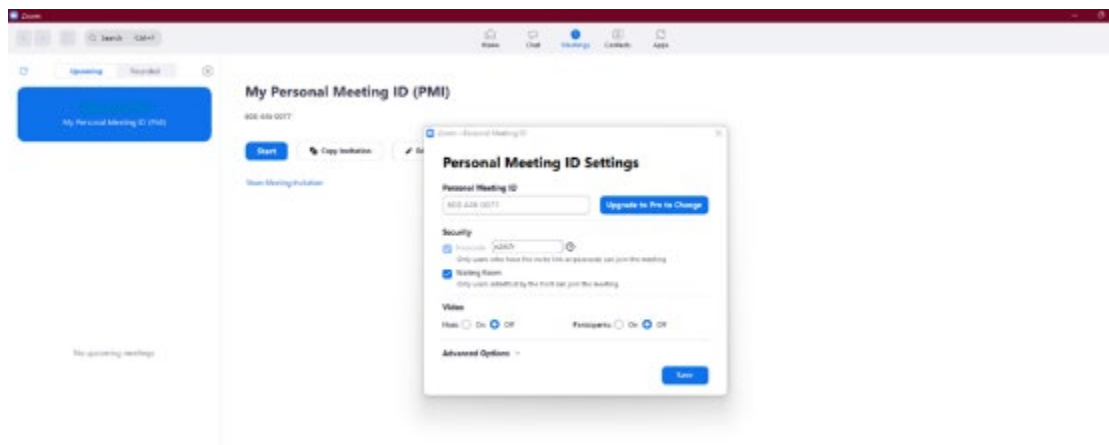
Zoom

Search Ctrl+F

Home Chat Meetings Contacts Apps

Upcoming Recorded

My Personal Meeting ID (PMI)

My Personal Meeting ID (PMI)

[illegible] 0077

Start Copy Invitation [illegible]

Show Meeting Invitation

No upcoming meetings

Zoom - Personal Meeting ID

Personal Meeting ID Settings

Personal Meeting ID

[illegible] 0077

Upgrade to Pro to Change

Security

Passcode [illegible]

Only users who have the invite link or passcode can join the meeting

Waiting Room

Only users admitted by the host can join the meeting

Video

Host On Off

Participants On Off

Advanced Options

Save